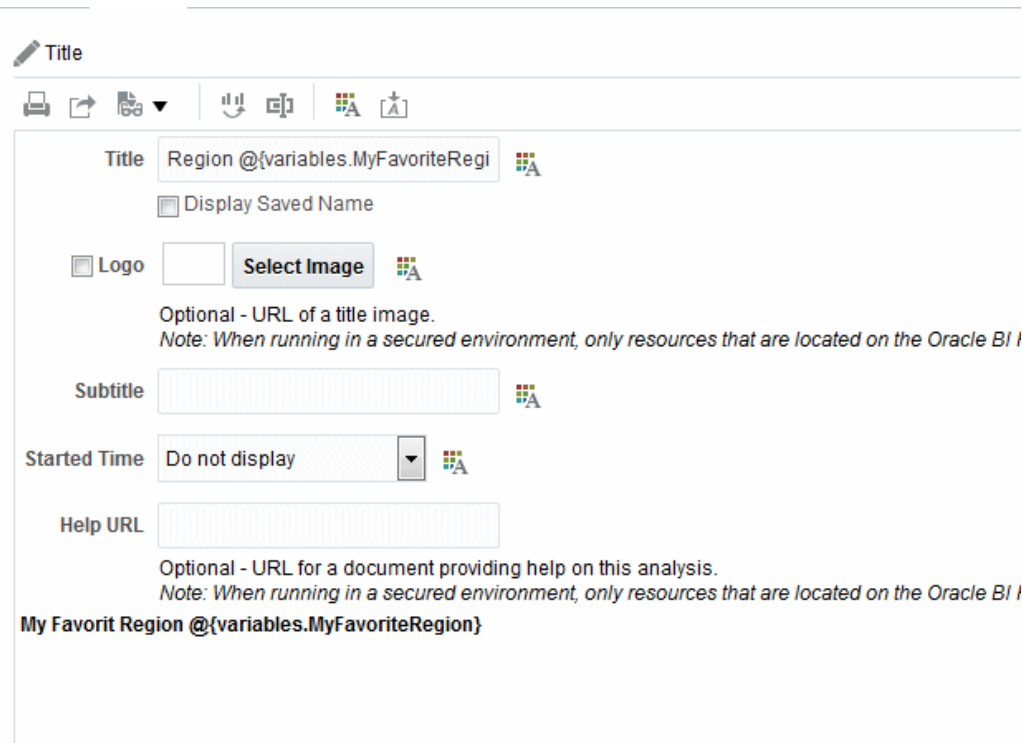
Title

Title Region @{variables.MyFavoriteRegi

Display Saved Name

Logo Select Image

Optional - URL of a title image.
Note: When running in a secured environment, only resources that are located on the Oracle BI I

Subtitle

Started Time Do not display

Help URL

Optional - URL for a document providing help on this analysis.
Note: When running in a secured environment, only resources that are located on the Oracle BI I

My Favorit Region @{variables.MyFavoriteRegion}